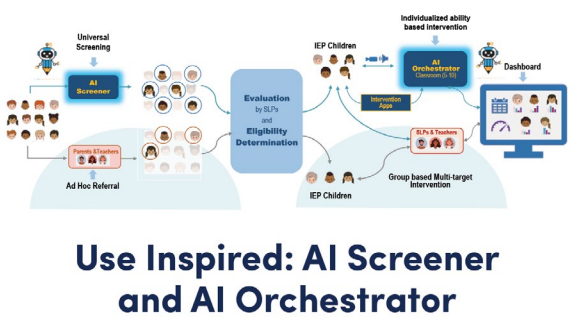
Universal Screening

AI Screener

Parents & Teachers

Ad Hoc Referral

Evaluation by SLPs and Eligibility Determination

IEP Children

Individualized ability based intervention

AI Orchestrator Classroom (5-10)

Intervention Apps

Dashboard

SLPs & Teachers

Group based Multi-target Intervention

IEP Children

Use Inspired: AI Screener and AI Orchestrator